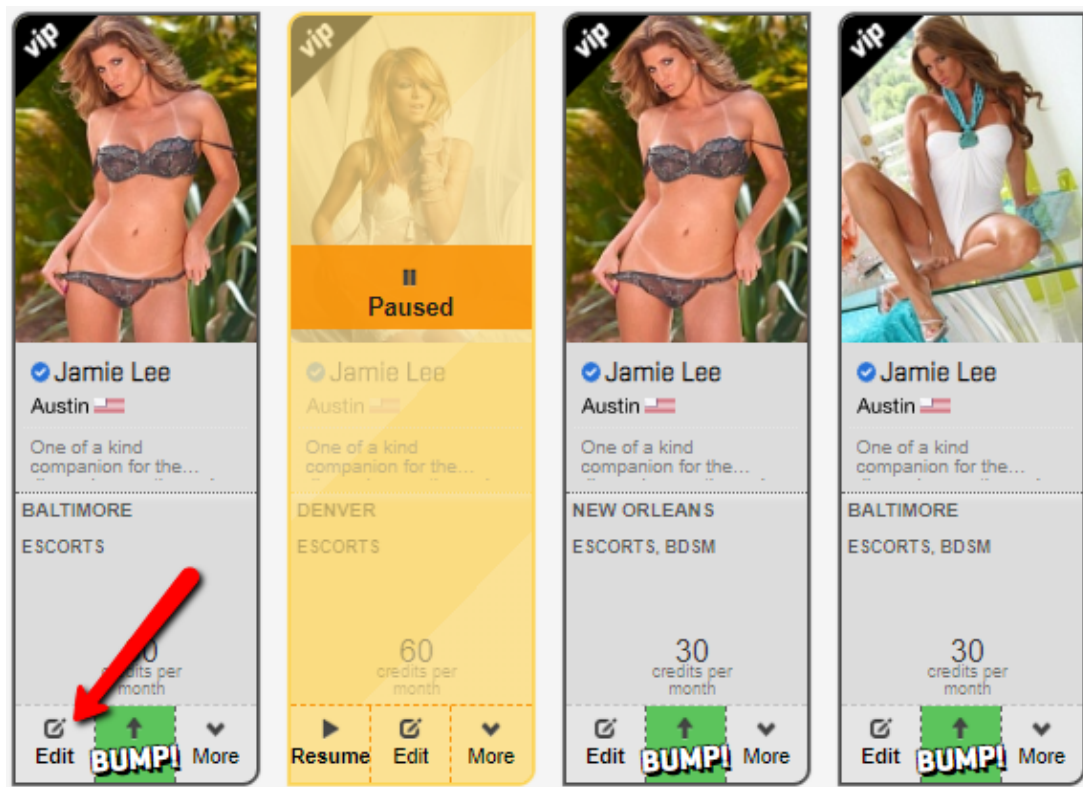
vip

Jamie Lee
Austin

One of a kind companion for the...

BALTIMORE

ESCORTS

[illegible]0
credits per month

Edit BUMP! More

vip

Paused

Jamie Lee
Austin

One of a kind companion for the...

DENVER

ESCORTS

60
credits per month

Resume Edit More

vip

Jamie Lee
Austin

One of a kind companion for the...

NEW ORLEANS

ESCORTS, BDSM

30
credits per month

Edit BUMP! More

vip

Jamie Lee
Austin

One of a kind companion for the...

BALTIMORE

ESCORTS, BDSM

30
credits per month

Edit BUMP! More